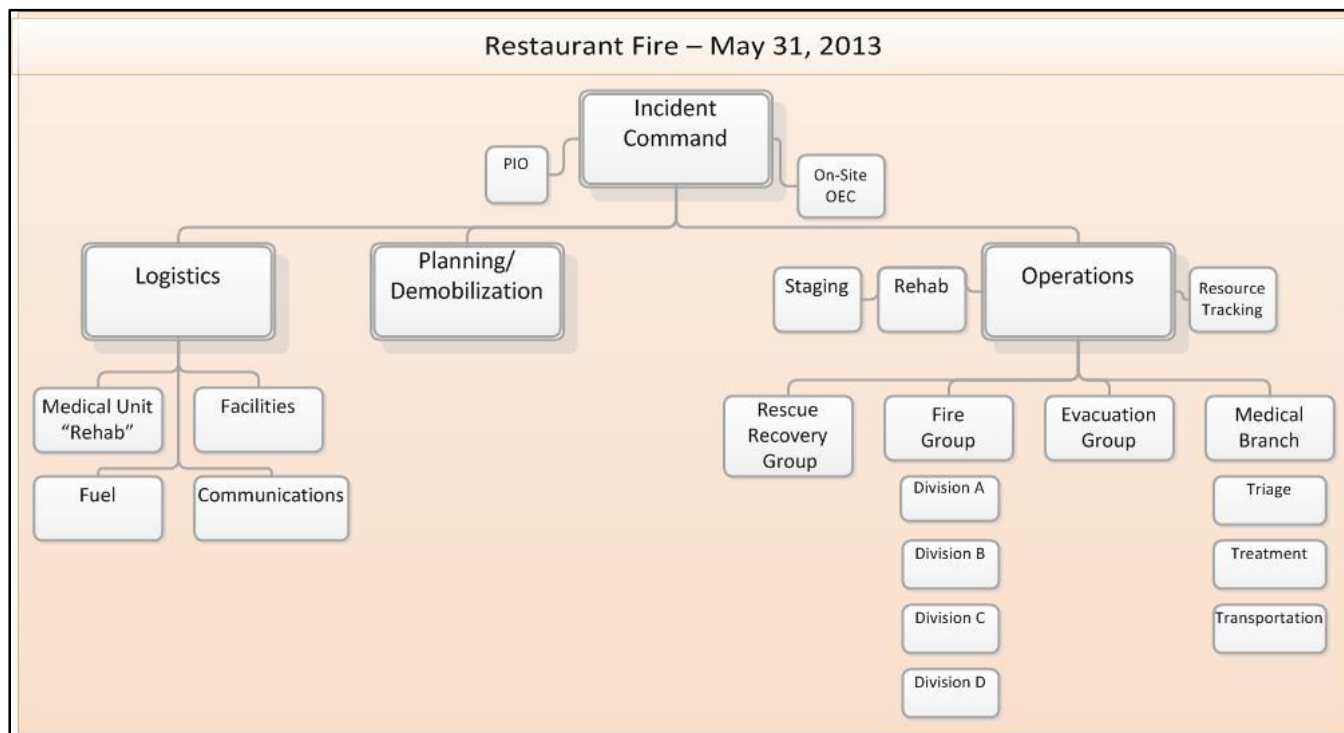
Restaurant Fire – May 31, 2013

Incident Command

PIO

On-Site OEC

Logistics

Planning/ Demobilization

Staging

Rehab

Operations

Resource Tracking

Medical Unit "Rehab"

Facilities

Fuel

Communications

Rescue Recovery Group

Fire Group

Evacuation Group

Medical Branch

Division A

Division B

Division C

Division D

Triage

Treatment

Transportation